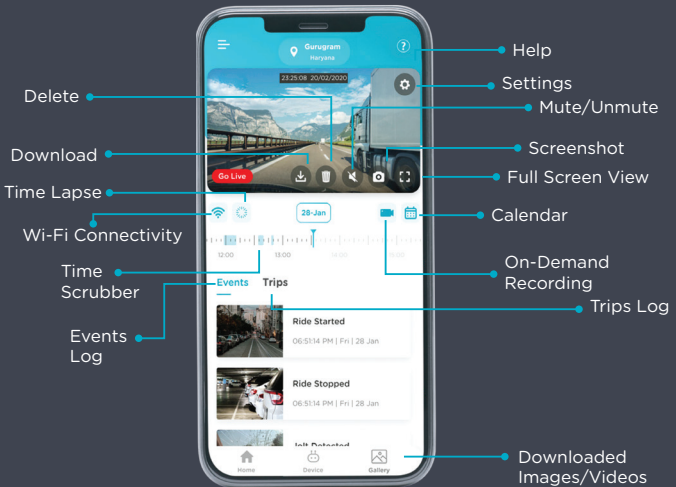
Gurugram
Haryana

Help

23:25:08 20/02/2020

Settings

Delete

Mute/Unmute

Download

Screenshot

Go Live

Full Screen View

Time Lapse

28-Jan

Calendar

Wi-Fi Connectivity

12:00 13:00 14:00 15:00

Time Scrubber

On-Demand Recording

Events Trips

Trips Log

Events Log

Ride Started
06:51:14 PM | Fri | 28 Jan

Ride Stopped
06:51:14 PM | Fri | 28 Jan

Jolt Detected

Home Device Gallery

Downloaded Images/Videos